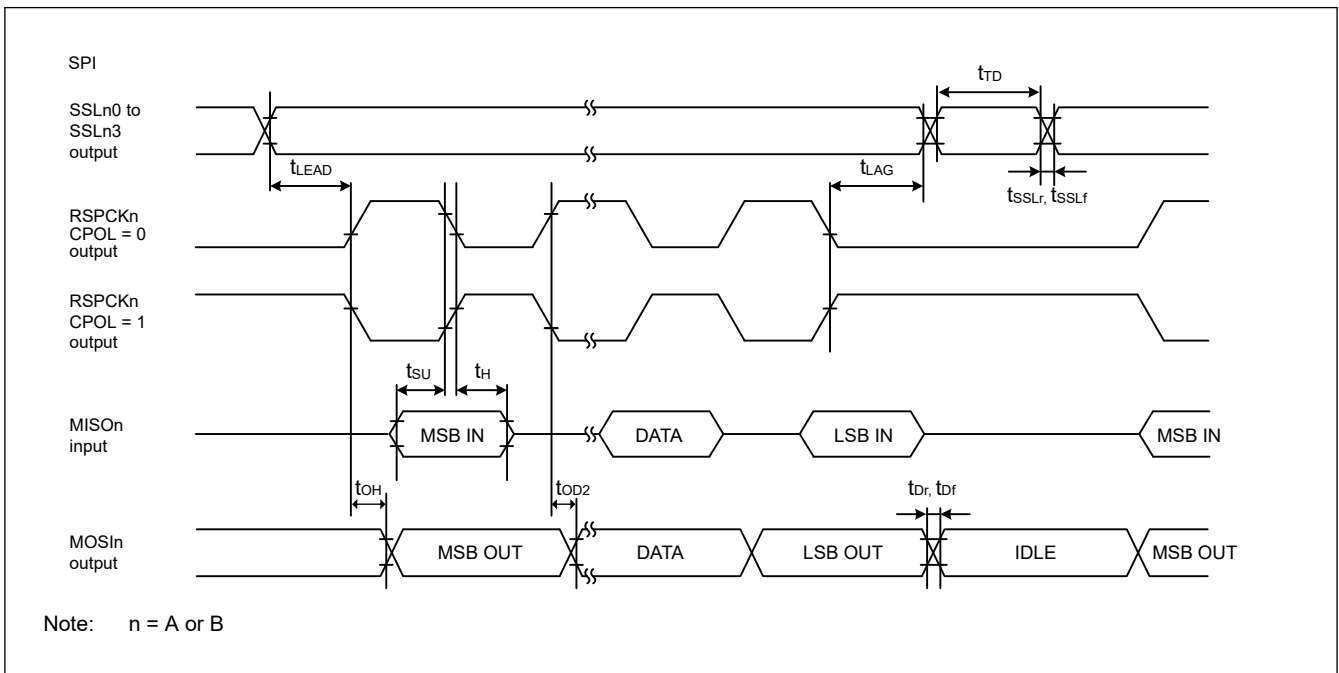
SPI

SSLn0 to SSLn3 output

$t_{TD}$

$t_{LEAD}$

$t_{LAG}$

$t_{SSLr}$, $t_{SSLf}$

RSPCKn CPOL = 0 output

RSPCKn CPOL = 1 output

$t_{SU}$

$t_{H}$

MISOn input

MSB IN

DATA

LSB IN

MSB IN

$t_{OH}$

$t_{OD2}$

$t_{Dr}$, $t_{Df}$

MOSIn output

MSB OUT

DATA

LSB OUT

IDLE

MSB OUT

Note: n = A or B